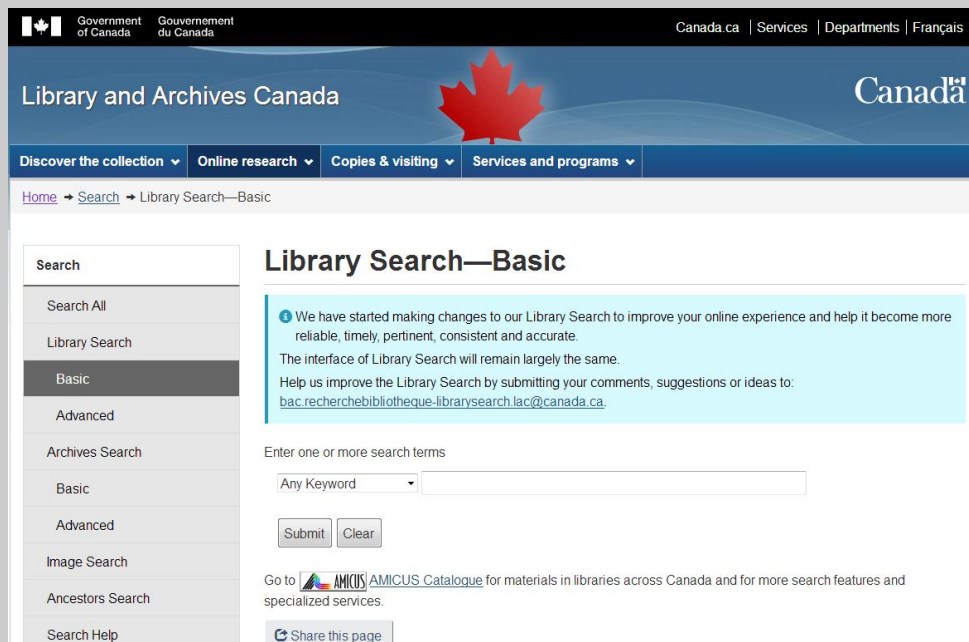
Government of Canada Gouvernement du Canada

Canada.ca | Services | Departments | Français

Library and Archives Canada

Canada

Discover the collection Online research Copies & visiting Services and programs

Home → Search → Library Search—Basic

Search

Search All

Library Search

Basic

Advanced

Archives Search

Basic

Advanced

Image Search

Ancestors Search

Search Help

Library Search—Basic

We have started making changes to our Library Search to improve your online experience and help it become more reliable, timely, pertinent, consistent and accurate.

The interface of Library Search will remain largely the same.

Help us improve the Library Search by submitting your comments, suggestions or ideas to: bac.recherchebibliotheque-librarysearch.lac@canada.ca.

Enter one or more search terms

Any Keyword

Submit Clear

Go to AMICUS AMICUS Catalogue for materials in libraries across Canada and for more search features and specialized services.

Share this page